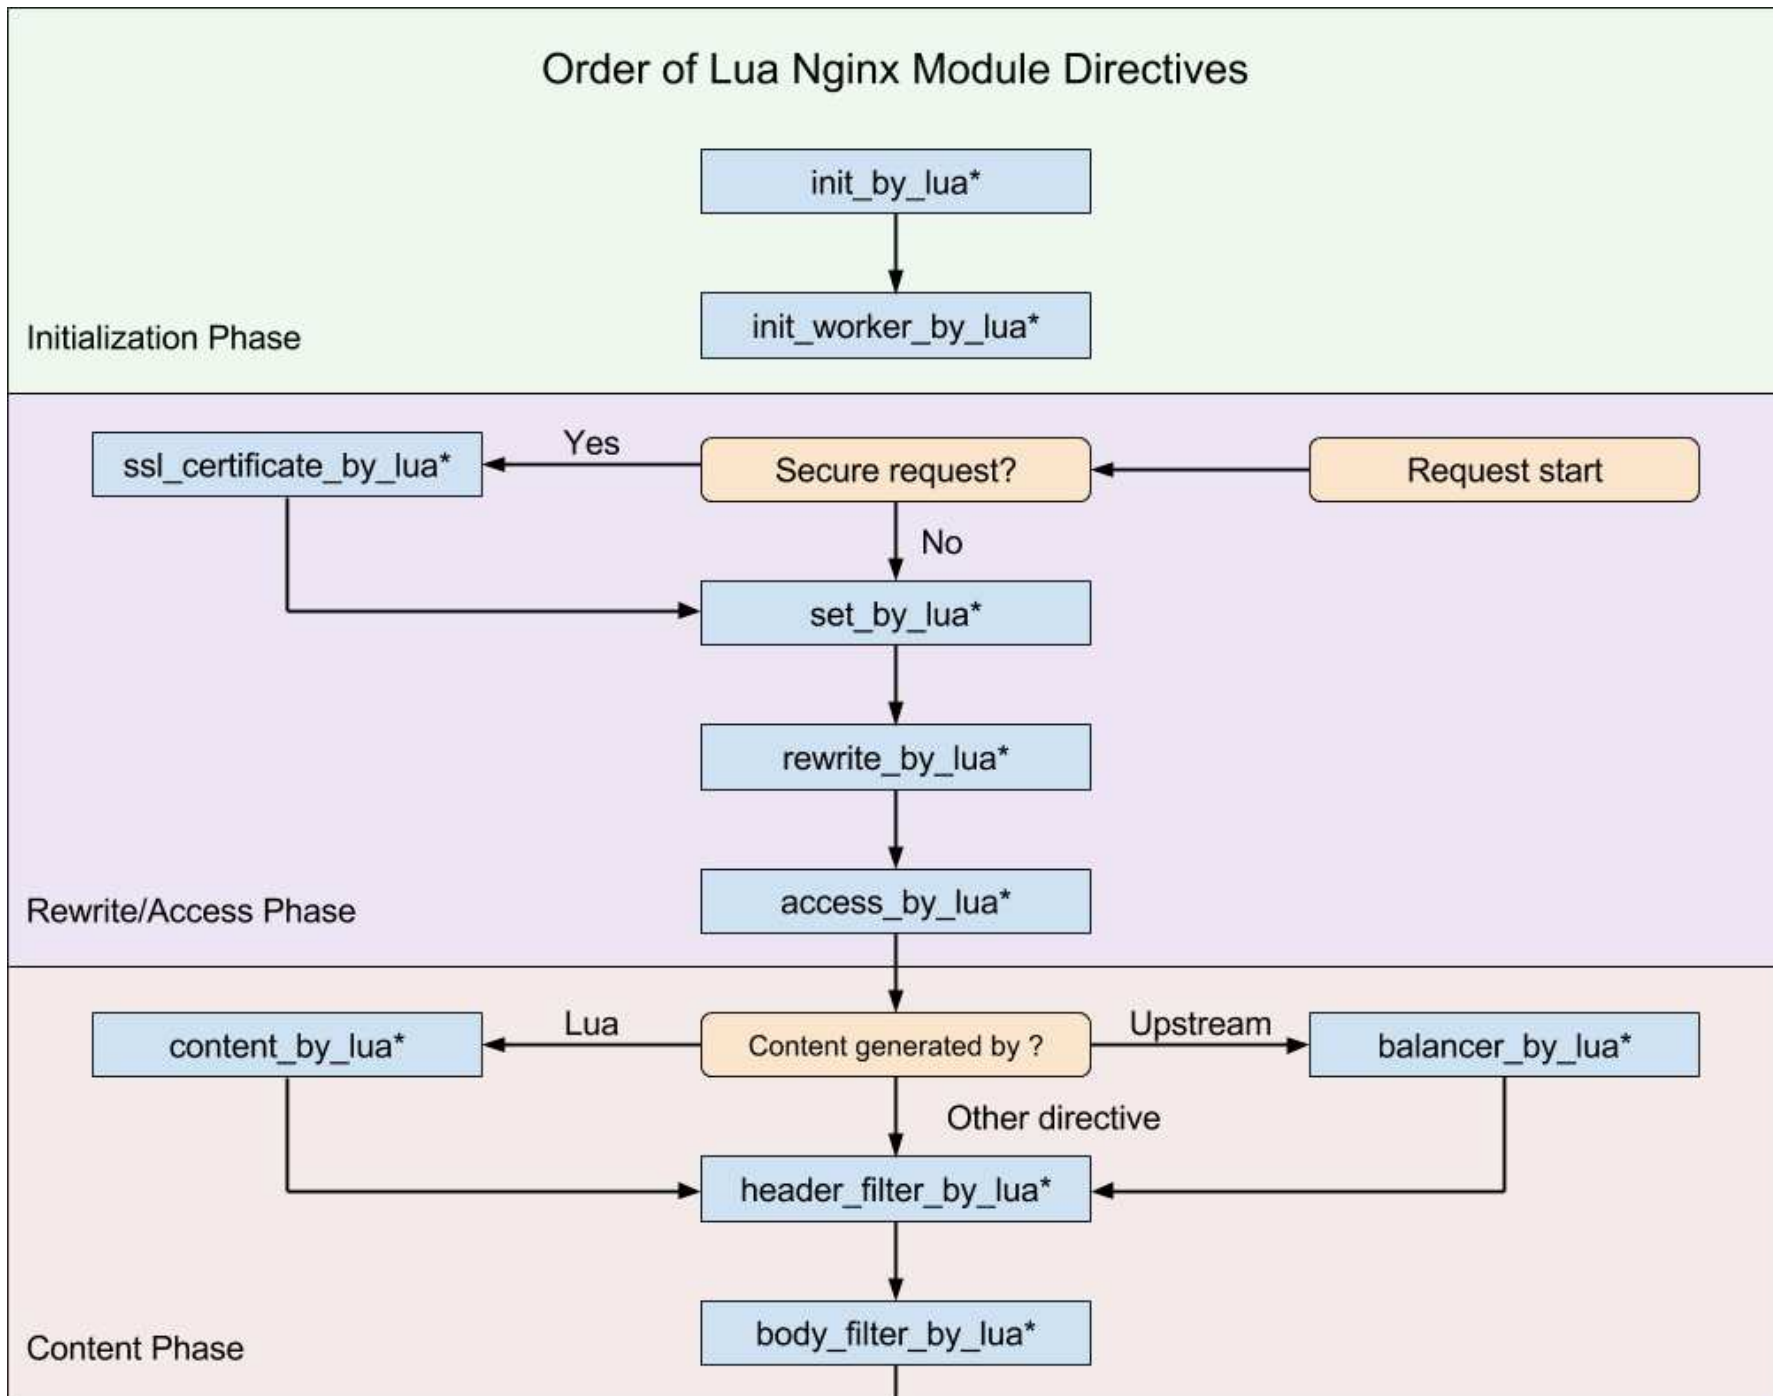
Order of Lua Nginx Module Directives

init_by_lua*

init_worker_by_lua*

Initialization Phase

ssl_certificate_by_lua*

Yes

Secure request?

Request start

No

set_by_lua*

rewrite_by_lua*

access_by_lua*

Rewrite/Access Phase

content_by_lua*

Lua

Content generated by ?

Upstream

balancer_by_lua*

Other directive

header_filter_by_lua*

body_filter_by_lua*

Content Phase